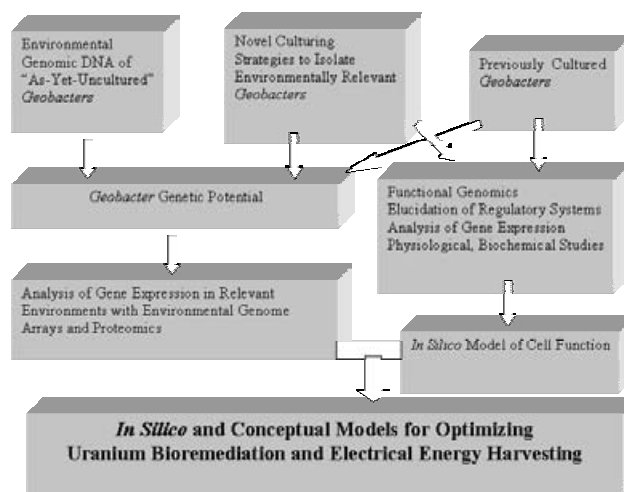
Environmental Genomic DNA of "As-Yet-Uncultured" *Geobacters*

Novel Culturing Strategies to Isolate Environmentally Relevant *Geobacters*

Previously Cultured *Geobacters*

*Geobacter* Genetic Potential

Functional Genomics
Elucidation of Regulatory Systems
Analysis of Gene Expression
Physiological, Biochemical Studies

Analysis of Gene Expression in Relevant Environments with Environmental Genome Arrays and Proteomics

*In Silico* Model of Cell Function

*In Silico* and Conceptual Models for Optimizing Uranium Bioremediation and Electrical Energy Harvesting